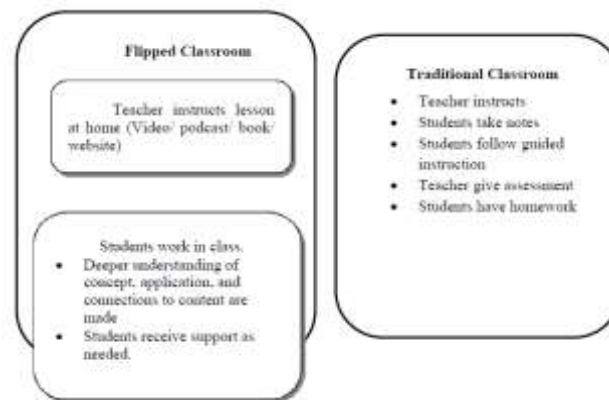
Flipped Classroom

Teacher instructs lesson at home (Video/ podcast/ book/ website)

Students work in class.

- Deeper understanding of concept, application, and connections to content are made
- Students receive support as needed.

Traditional Classroom

- Teacher instructs
- Students take notes
- Students follow guided instruction
- Teacher give assessment
- Students have homework